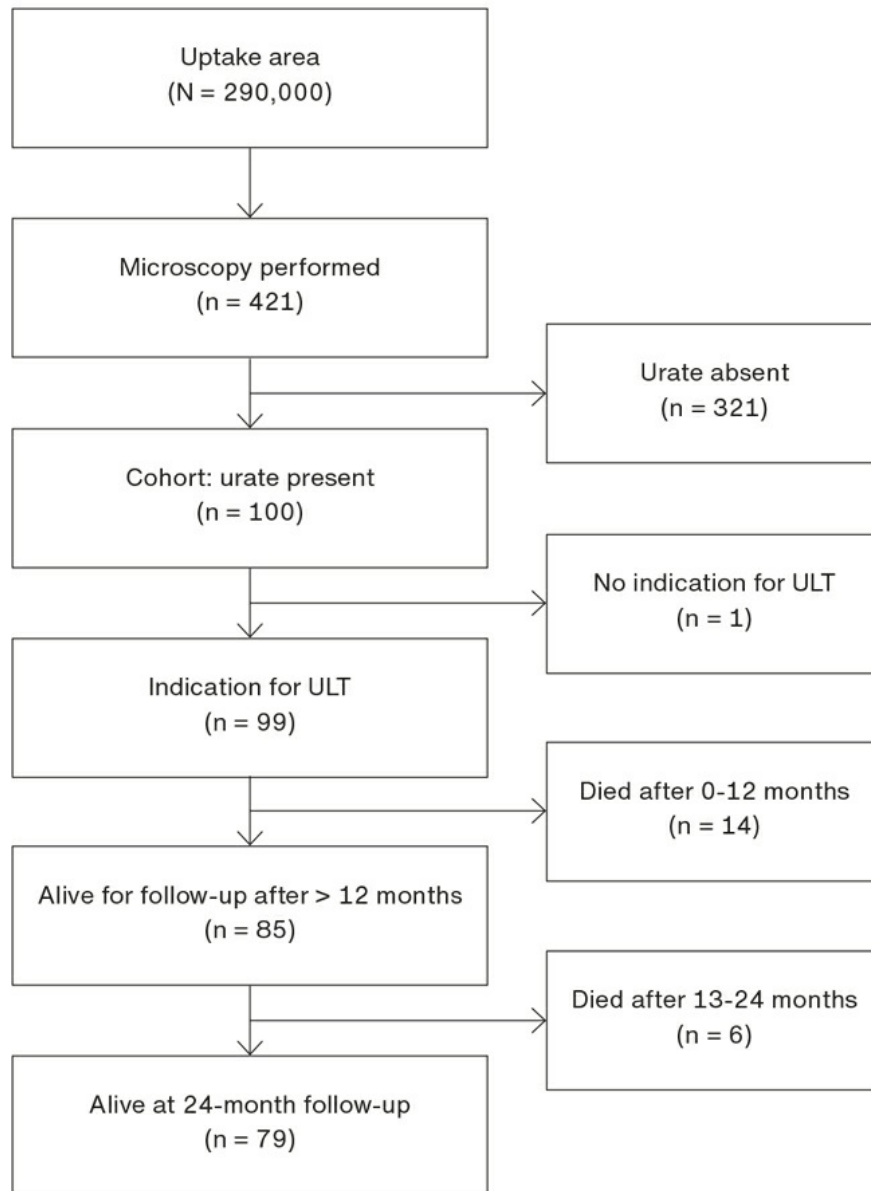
Uptake area
(N = 290,000)

Microscopy performed
(n = 421)

Urate absent
(n = 321)

Cohort: urate present
(n = 100)

No indication for ULT
(n = 1)

Indication for ULT
(n = 99)

Died after 0-12 months
(n = 14)

Alive for follow-up after > 12 months
(n = 85)

Died after 13-24 months
(n = 6)

Alive at 24-month follow-up
(n = 79)